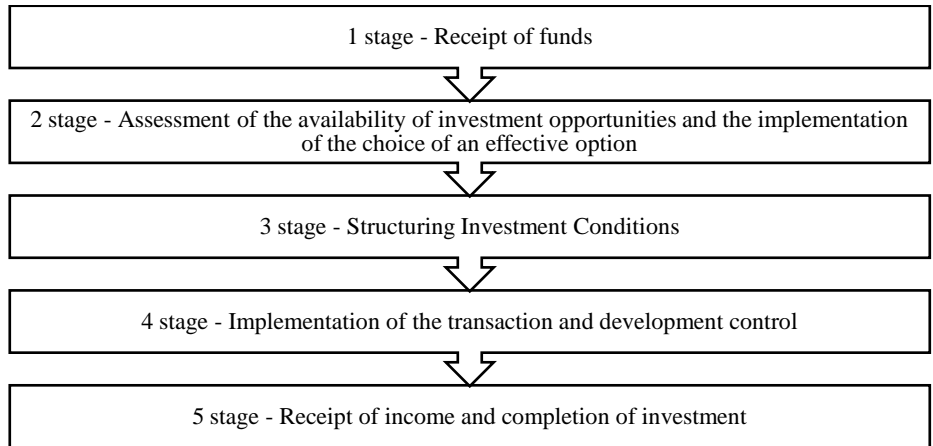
1 stage - Receipt of funds

2 stage - Assessment of the availability of investment opportunities and the implementation of the choice of an effective option

3 stage - Structuring Investment Conditions

4 stage - Implementation of the transaction and development control

5 stage - Receipt of income and completion of investment